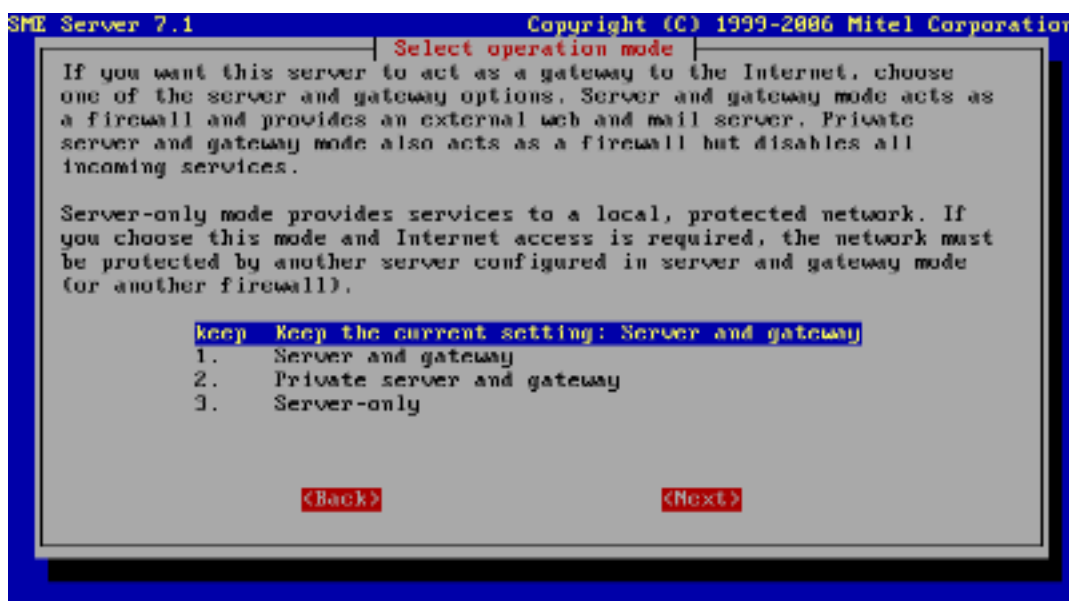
SME Server 7.1 Copyright (C) 1999-2006 Mitel Corporatio

Select operation mode

If you want this server to act as a gateway to the Internet, choose one of the server and gateway options. Server and gateway mode acts as a firewall and provides an external web and mail server. Private server and gateway mode also acts as a firewall but disables all incoming services.

Server-only mode provides services to a local, protected network. If you choose this mode and Internet access is required, the network must be protected by another server configured in server and gateway mode (or another firewall).

keep Keep the current setting: Server and gateway
1. Server and gateway
2. Private server and gateway
3. Server-only

<Back> <Next>